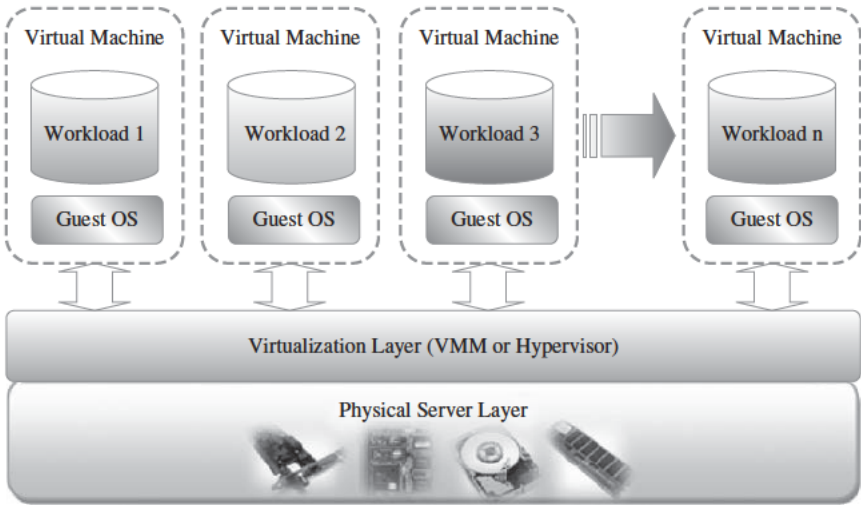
Virtual Machine

Workload 1

Guest OS

Virtual Machine

Workload 2

Guest OS

Virtual Machine

Workload 3

Guest OS

Virtual Machine

Workload n

Guest OS

Virtualization Layer (VMM or Hypervisor)

Physical Server Layer